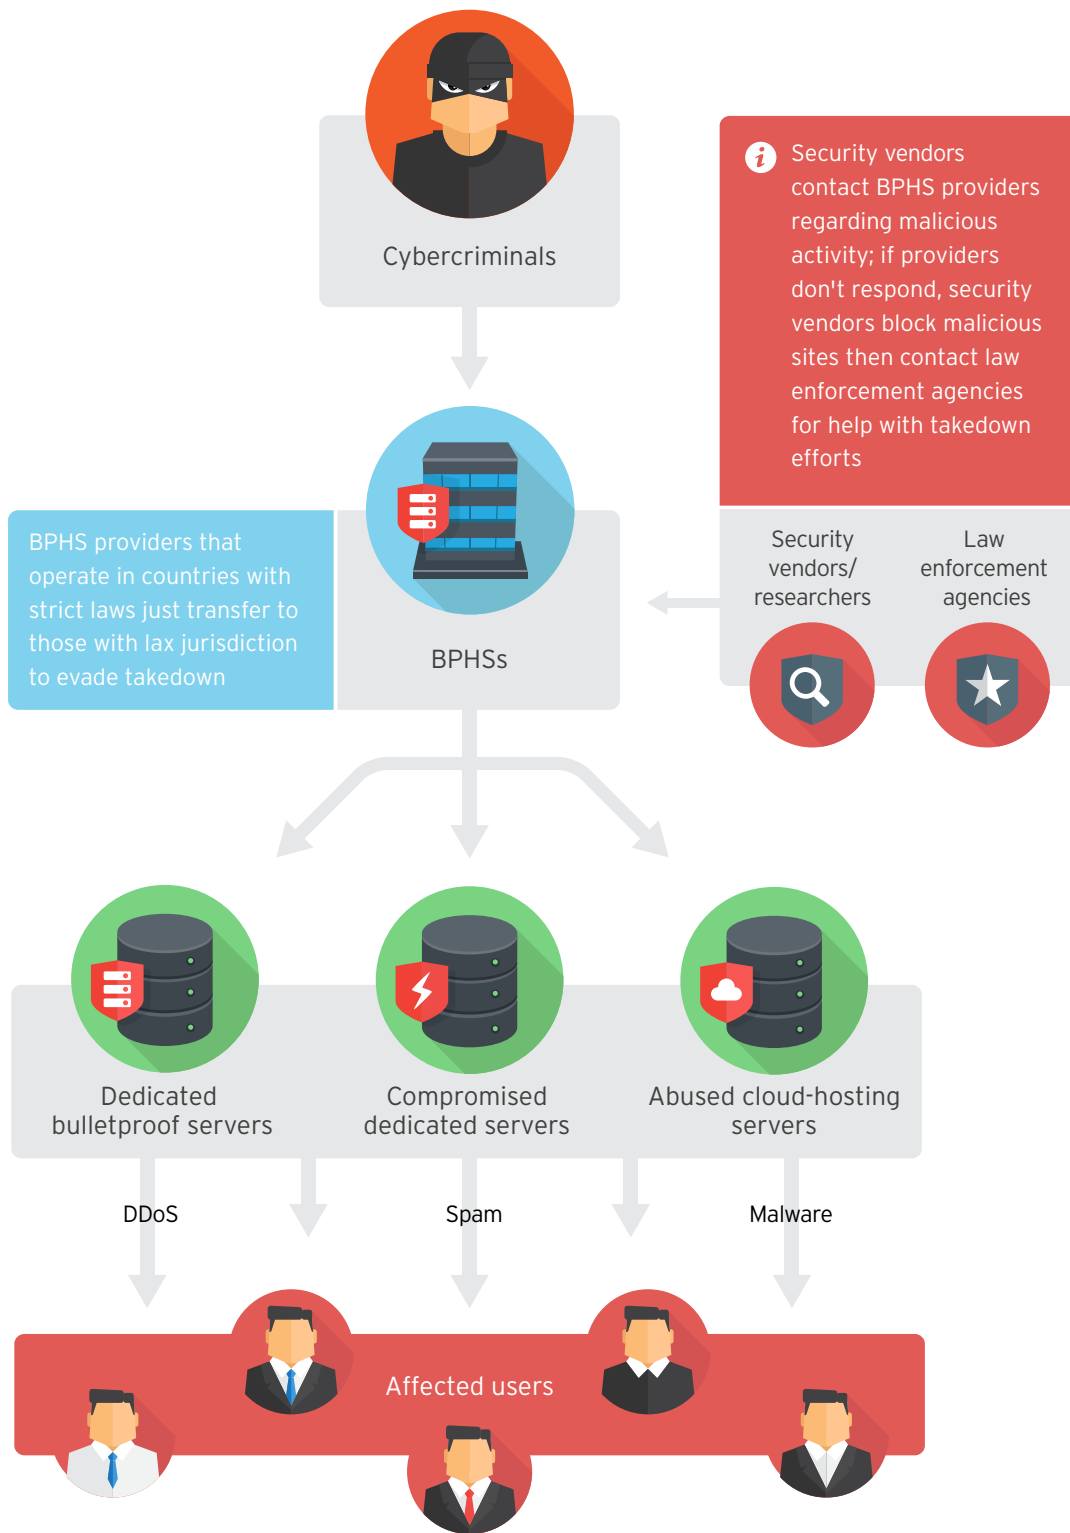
Cybercriminals

Security vendors contact BPHS providers regarding malicious activity; if providers don't respond, security vendors block malicious sites then contact law enforcement agencies for help with takedown efforts

BPHS providers that operate in countries with strict laws just transfer to those with lax jurisdiction to evade takedown

BPHSs

Security vendors/ researchers

Law enforcement agencies

Dedicated bulletproof servers

Compromised dedicated servers

Abused cloud-hosting servers

DDoS

Spam

Malware

Affected users